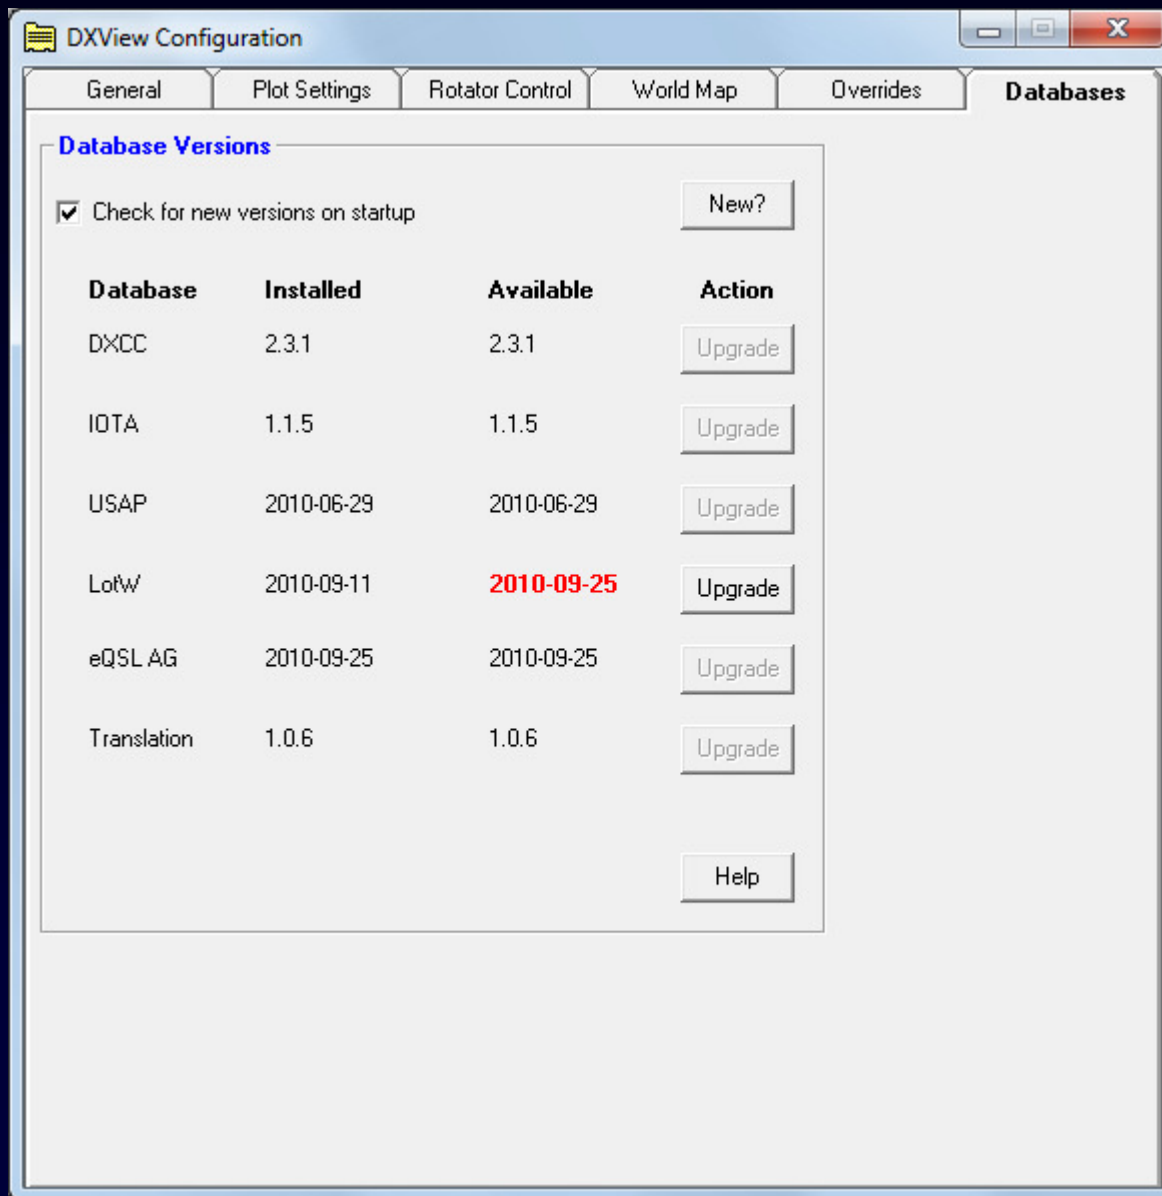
DXView Configuration

General | Plot Settings | Rotator Control | World Map | Overrides | Databases

Database Versions

Check for new versions on startup

New?

| Database | Installed | Available | Action |
|---|---|---|---|
| DXCC | 2.3.1 | 2.3.1 | Upgrade |
| IOTA | 1.1.5 | 1.1.5 | Upgrade |
| USAP | 2010-06-29 | 2010-06-29 | Upgrade |
| LotW | 2010-09-11 | 2010-09-25 | Upgrade |
| eQSL AG | 2010-09-25 | 2010-09-25 | Upgrade |
| Translation | 1.0.6 | 1.0.6 | Upgrade |

Help